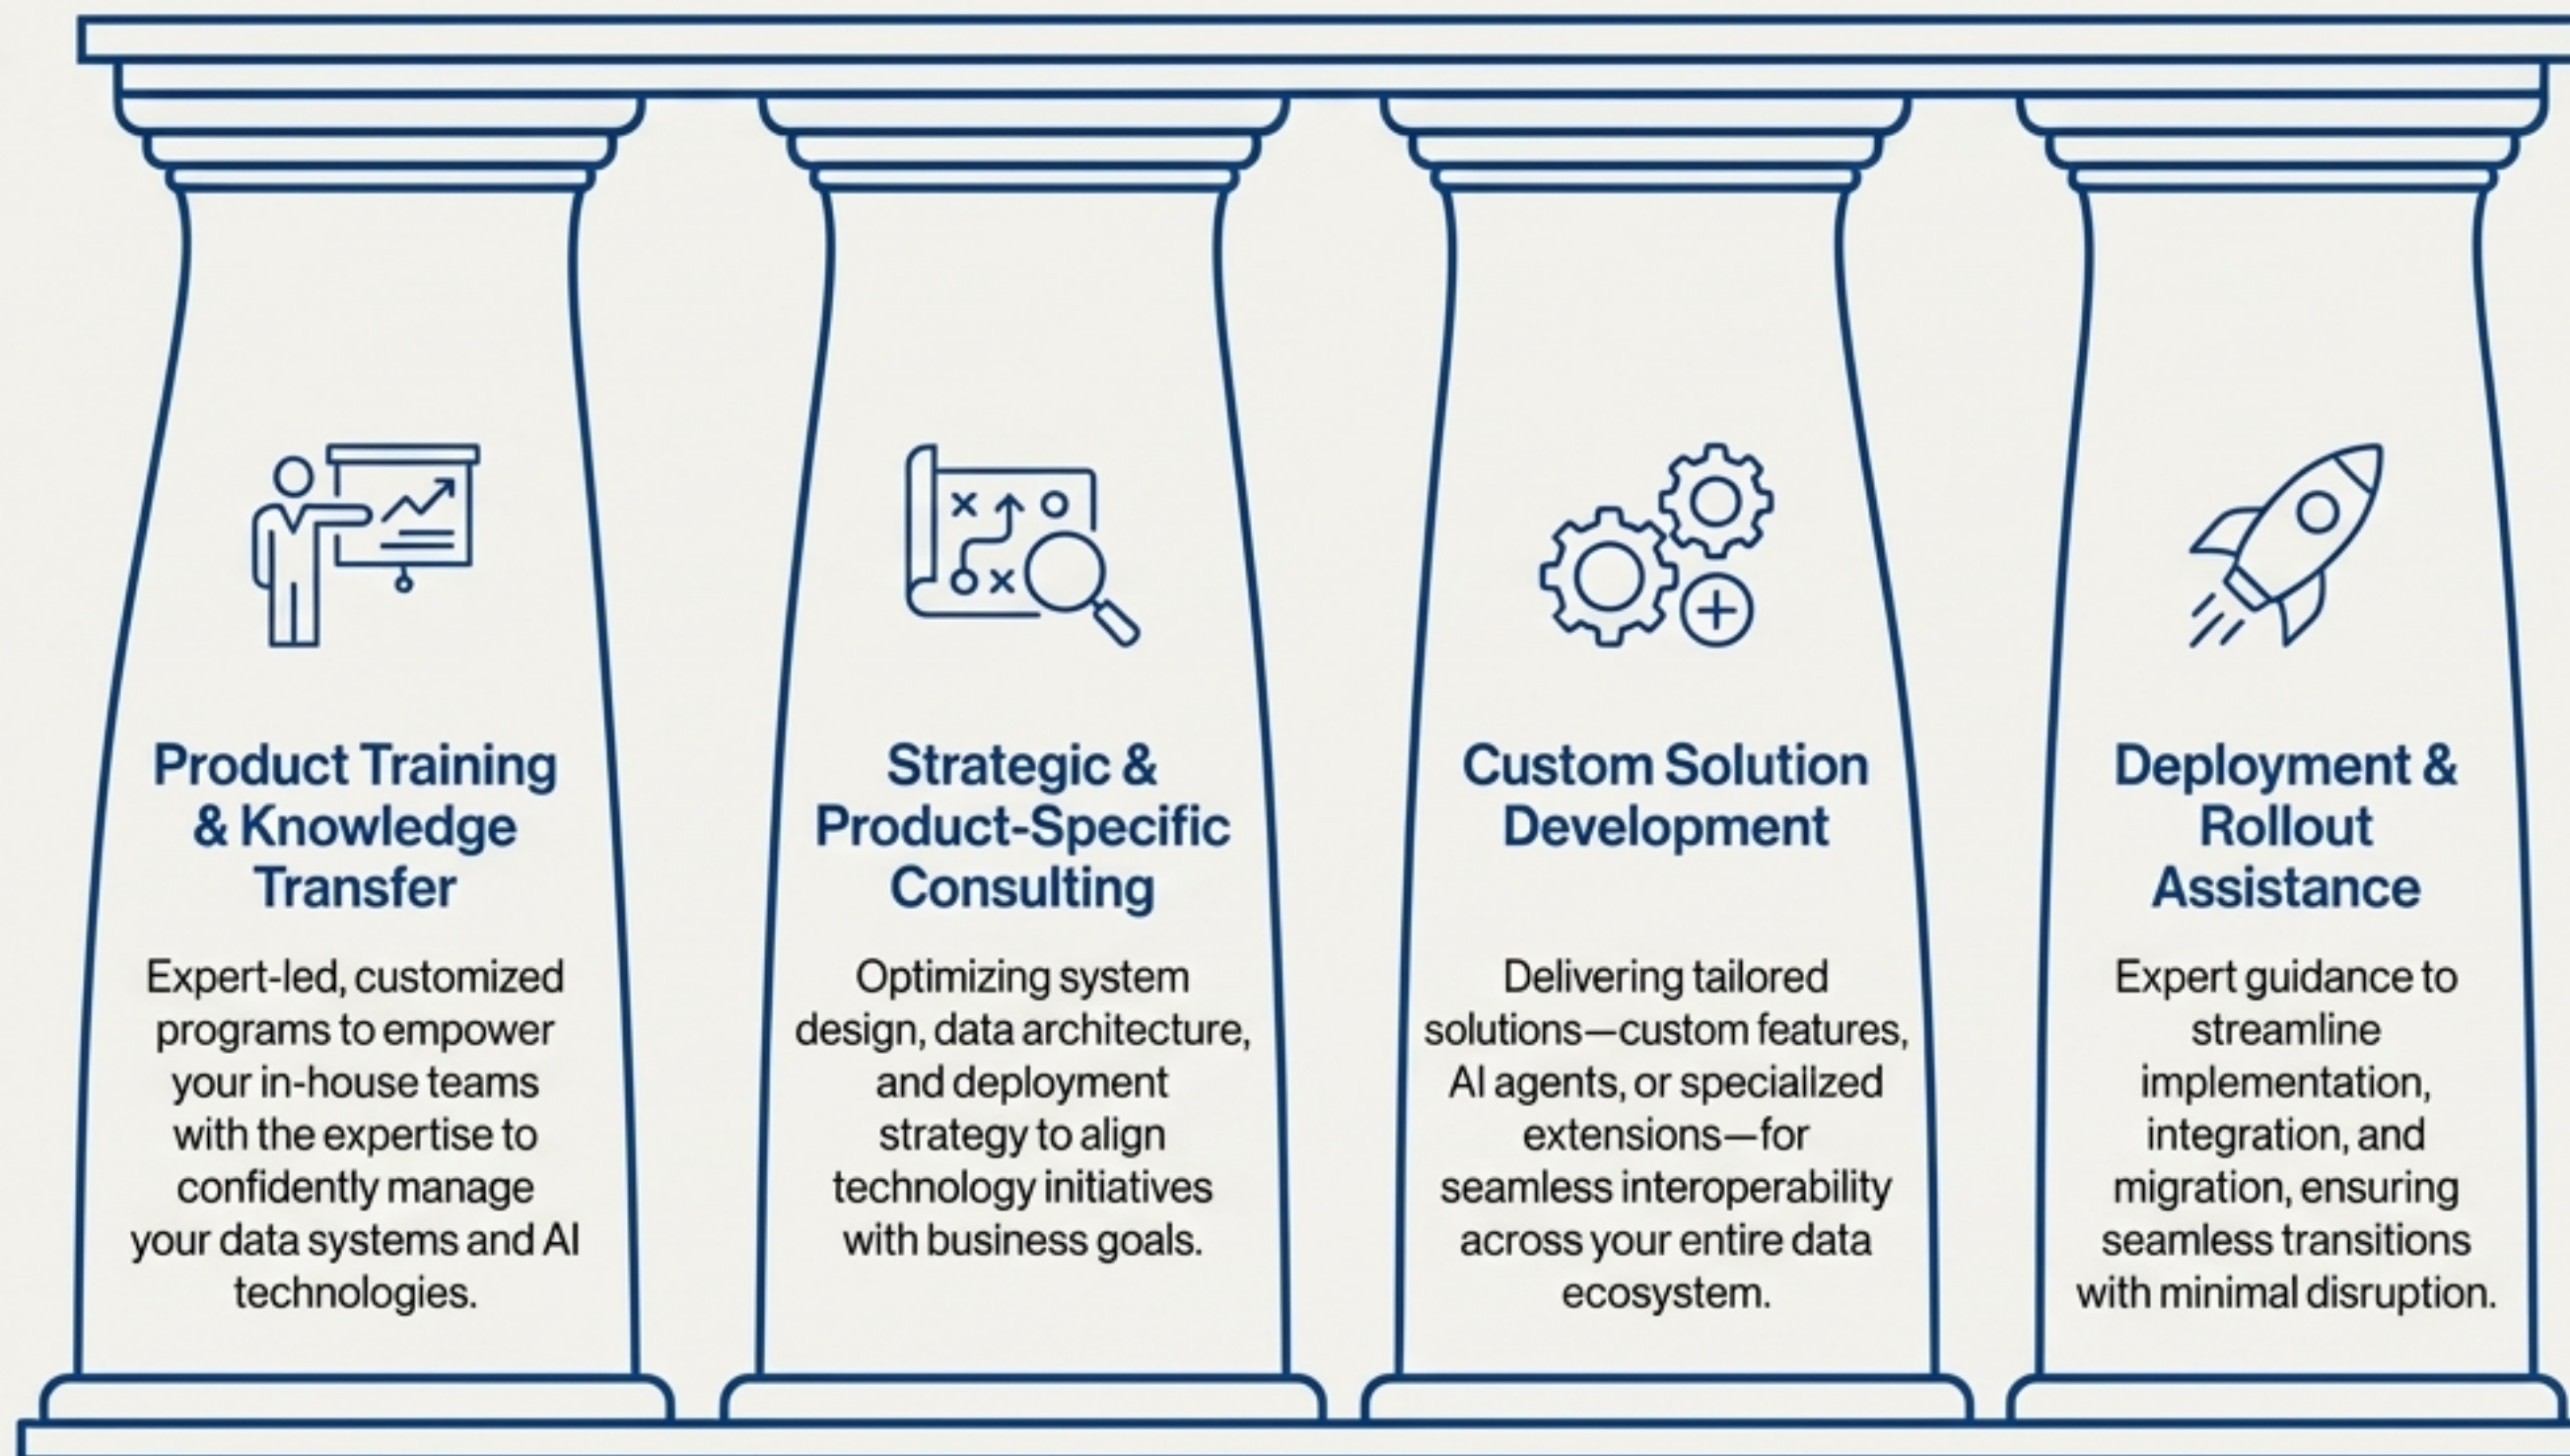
Product Training & Knowledge Transfer

Expert-led, customized programs to empower your in-house teams with the expertise to confidently manage your data systems and AI technologies.

Strategic & Product-Specific Consulting

Optimizing system design, data architecture, and deployment strategy to align technology initiatives with business goals.

Custom Solution Development

Delivering tailored solutions—custom features, AI agents, or specialized extensions—for seamless interoperability across your entire data ecosystem.

Deployment & Rollout Assistance

Expert guidance to streamline implementation, integration, and migration, ensuring seamless transitions with minimal disruption.